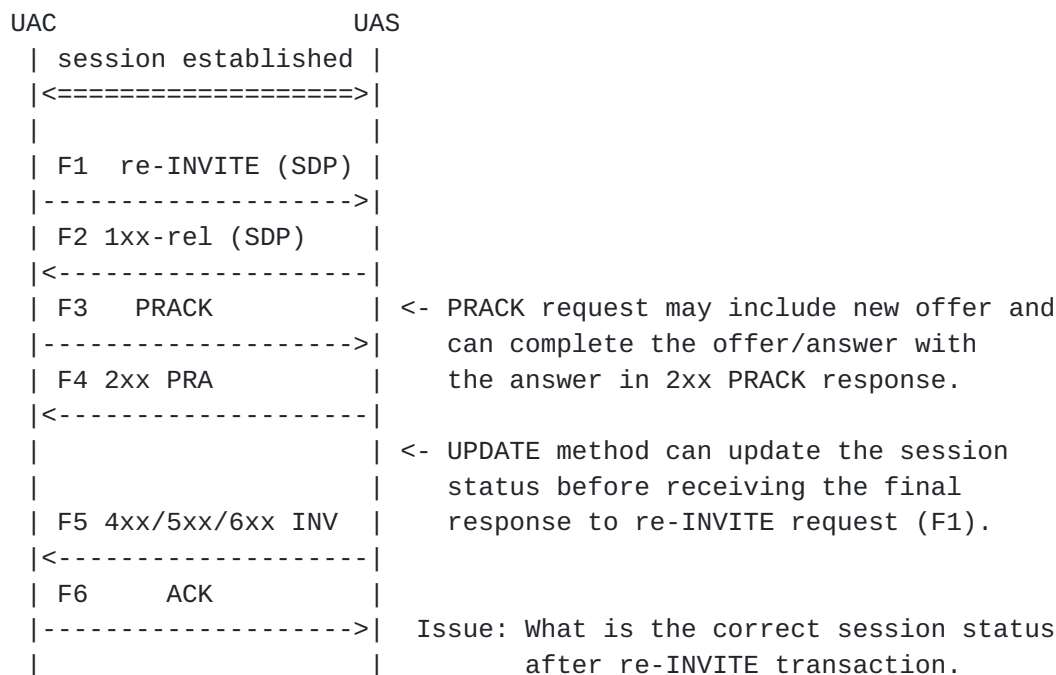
UAC                    UAS
 | session established |
 |<===================>|
 |                     |
 | F1  re-INVITE (SDP) |
 |-------------------->|
 | F2 1xx-rel (SDP)    |
 |<--------------------|
 | F3   PRACK          | <- PRACK request may include new offer and
 |-------------------->|    can complete the offer/answer with
 | F4 2xx PRA          |    the answer in 2xx PRACK response.
 |<--------------------|
 |                     | <- UPDATE method can update the session
 |                     |    status before receiving the final
 | F5 4xx/5xx/6xx INV  |    response to re-INVITE request (F1).
 |<--------------------|
 | F6     ACK          |
 |-------------------->|  Issue: What is the correct session status
 |                     |         after re-INVITE transaction.